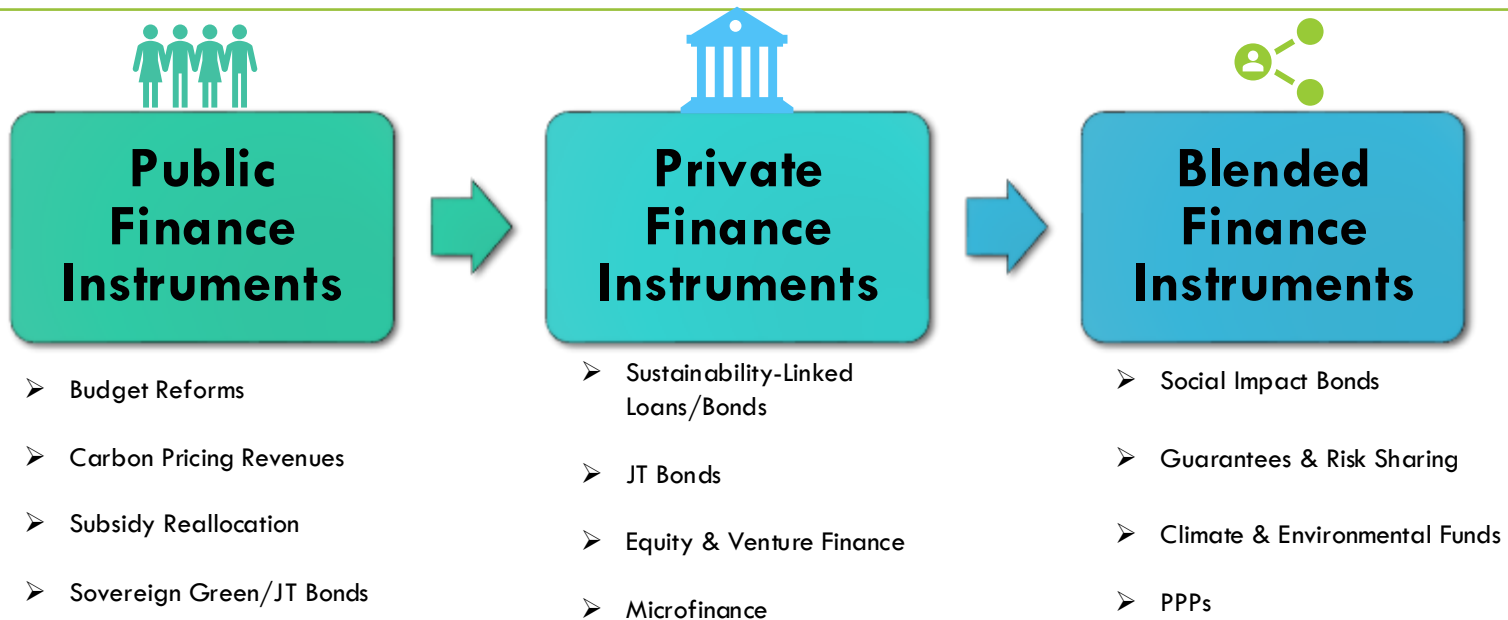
Public Finance Instruments

➢ Budget Reforms

➢ Carbon Pricing Revenues

➢ Subsidy Reallocation

➢ Sovereign Green/JT Bonds

Private Finance Instruments

➢ Sustainability-Linked Loans/Bonds

➢ JT Bonds

➢ Equity & Venture Finance

➢ Microfinance

Blended Finance Instruments

➢ Social Impact Bonds

➢ Guarantees & Risk Sharing

➢ Climate & Environmental Funds

➢ PPPs